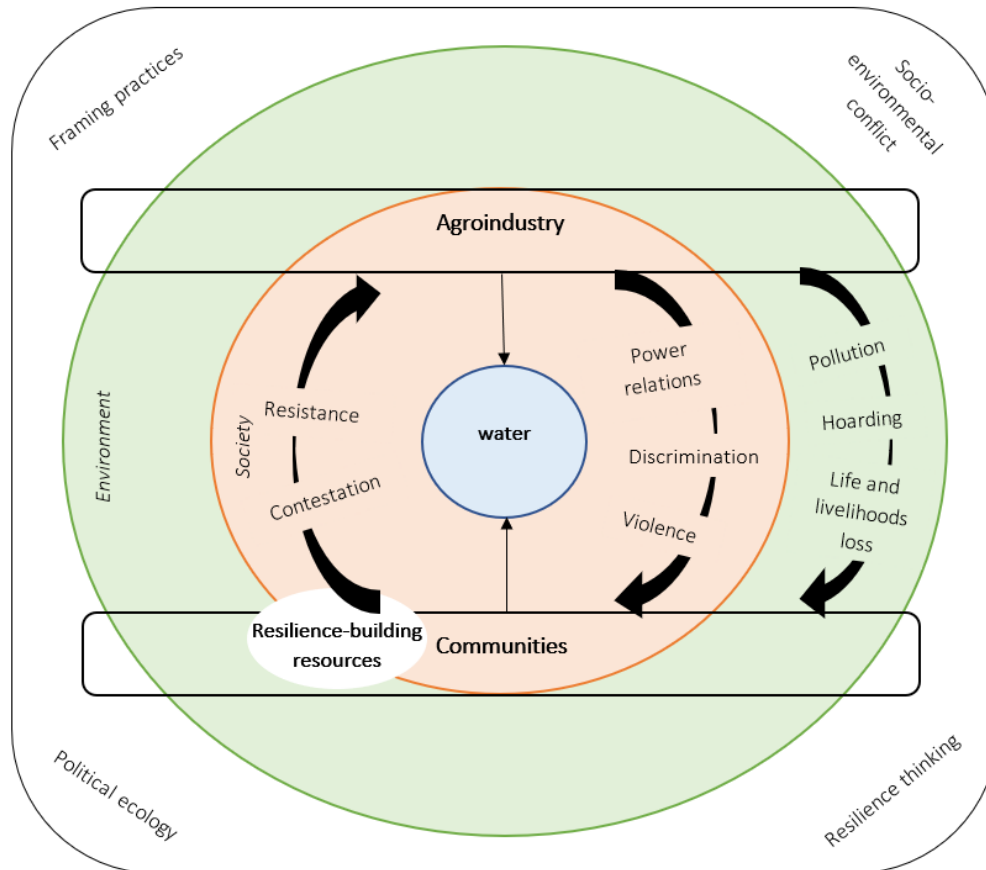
Framing practices

Socio-environmental conflict

Agroindustry

Environment

Society

Resistance

Contestation

water

Power relations

Discrimination

Violence

Pollution

Hoarding

Life and livelihoods loss

Resilience-building resources

Communities

Political ecology

Resilience thinking